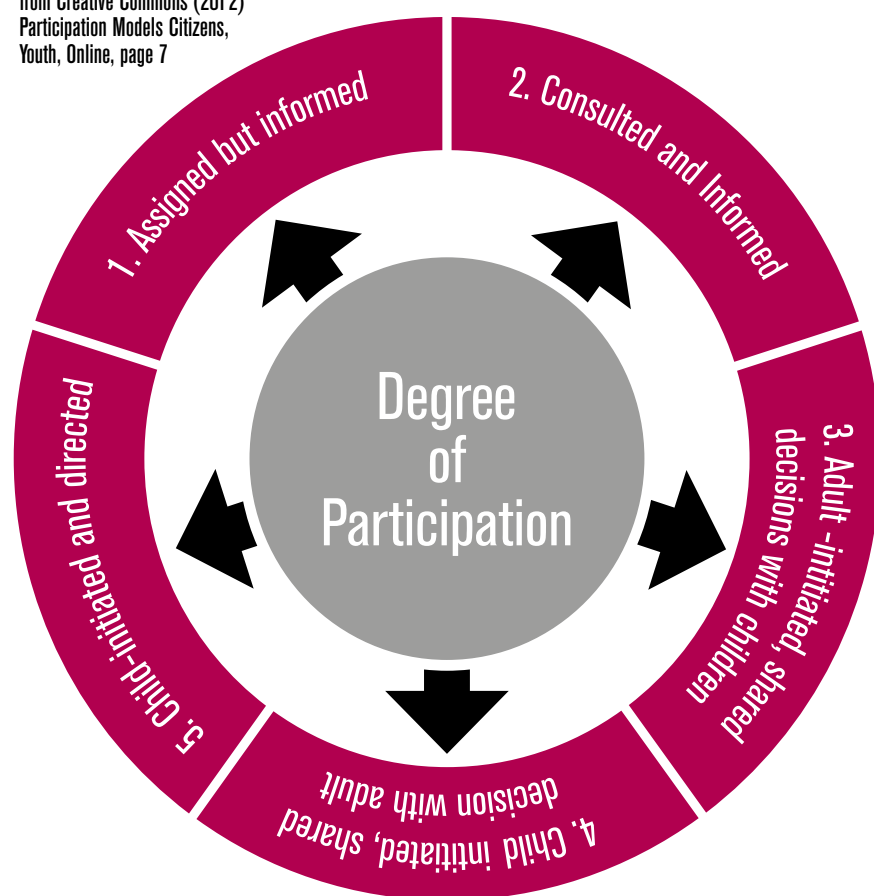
from Creative Commons (2012) Participation Models Citizens, Youth, Online, page 7

1. Assigned but informed

2. Consulted and Informed

3. Adult -intitiated, shared decisions with children

4. Child initiated, shared decision with adult

5. Child-initiated and directed

Degree of Participation